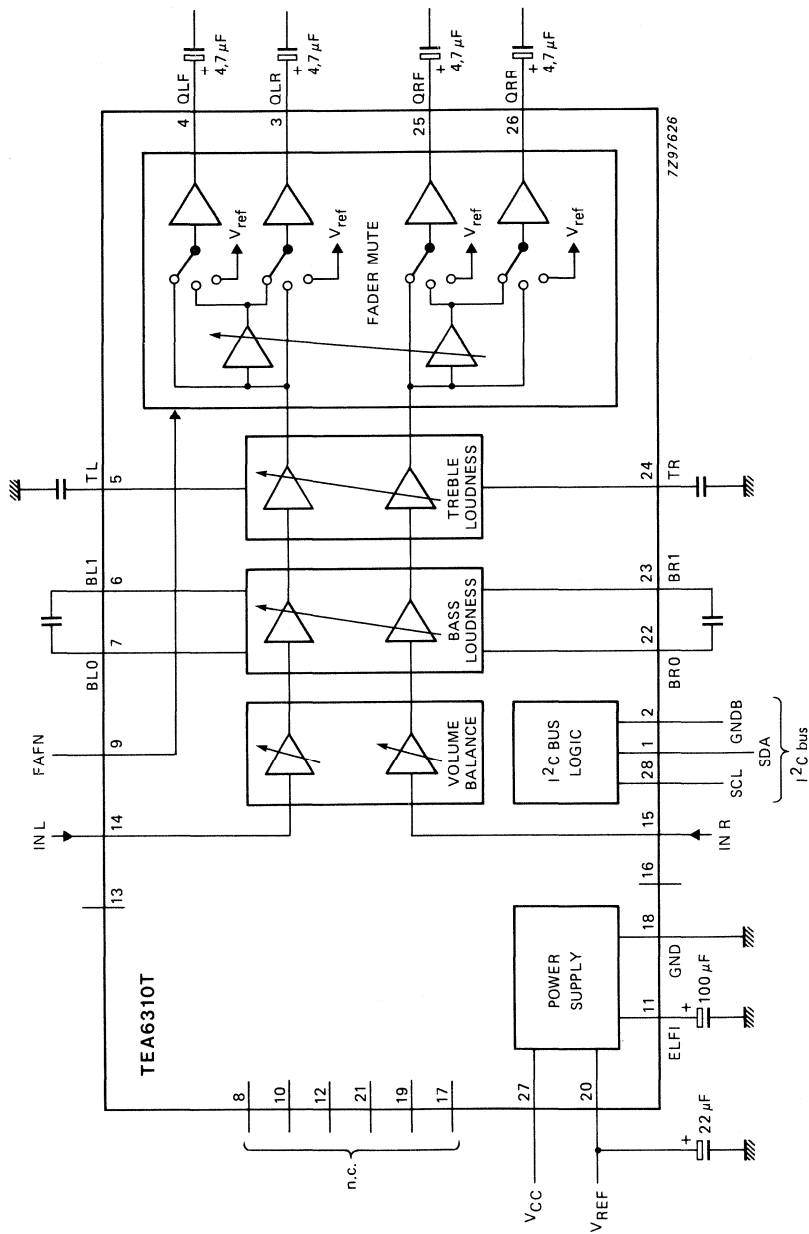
QLF
4
+
4,7 $\mu$F

QLR
3
+
4,7 $\mu$F

QRF
25
+
4,7 $\mu$F

QRR
26
+
4,7 $\mu$F

7Z97626

$V_{ref}$
$V_{ref}$
$V_{ref}$
$V_{ref}$

FADER MUTE

TL
5
24
TR

TREBLE LOUDNESS

BL1
6
23
BR1

BLO
7
22
BRO

BASS LOUDNESS

FAFN
9

VOLUME BALANCE

$I^2C$ BUS LOGIC

2
GNDB
1
SDA
28
SCL
$I^2C$ bus

IN L
14
15
IN R

13
16

POWER SUPPLY

18
GND
11
ELFI
+
100 $\mu$F

TEA6310T

8
10
12
21
19
17
n.c.

27
$V_{CC}$
20
$V_{REF}$
+
22 $\mu$F